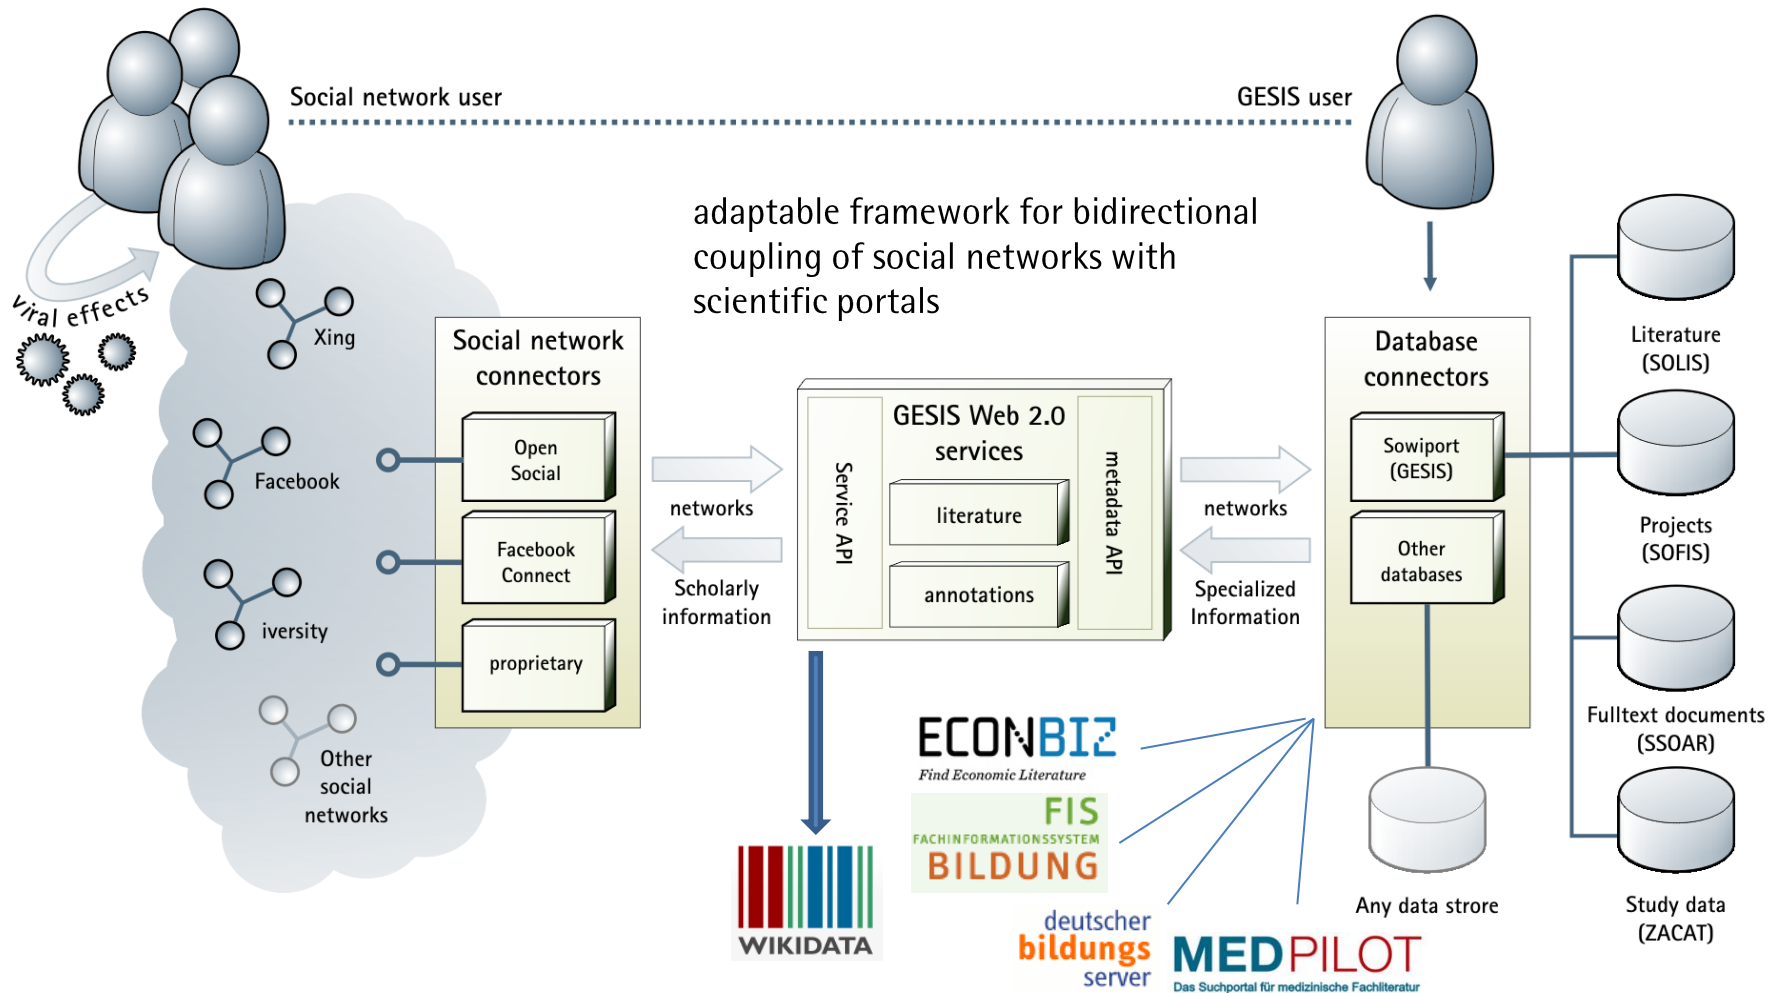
Social network user

GESIS user

adaptable framework for bidirectional coupling of social networks with scientific portals

viral effects

Xing

Facebook

iversity

Other social networks

Social network connectors

Open Social

Facebook Connect

proprietary

networks

Scholarly information

GESIS Web 2.0 services

Service API

literature

annotations

metadata API

networks

Specialized Information

Database connectors

Sowiport (GESIS)

Other databases

Any data strore

Literature (SOLIS)

Projects (SOFIS)

Fulltext documents (SSOAR)

Study data (ZACAT)

ECONBIZ
Find Economic Literature

FIS
FACHINFORMATIONSSYSTEM
BILDUNG

deutscher bildungs server

MEDPILOT
Das Suchportal für medizinische Fachliteratur

WIKIDATA